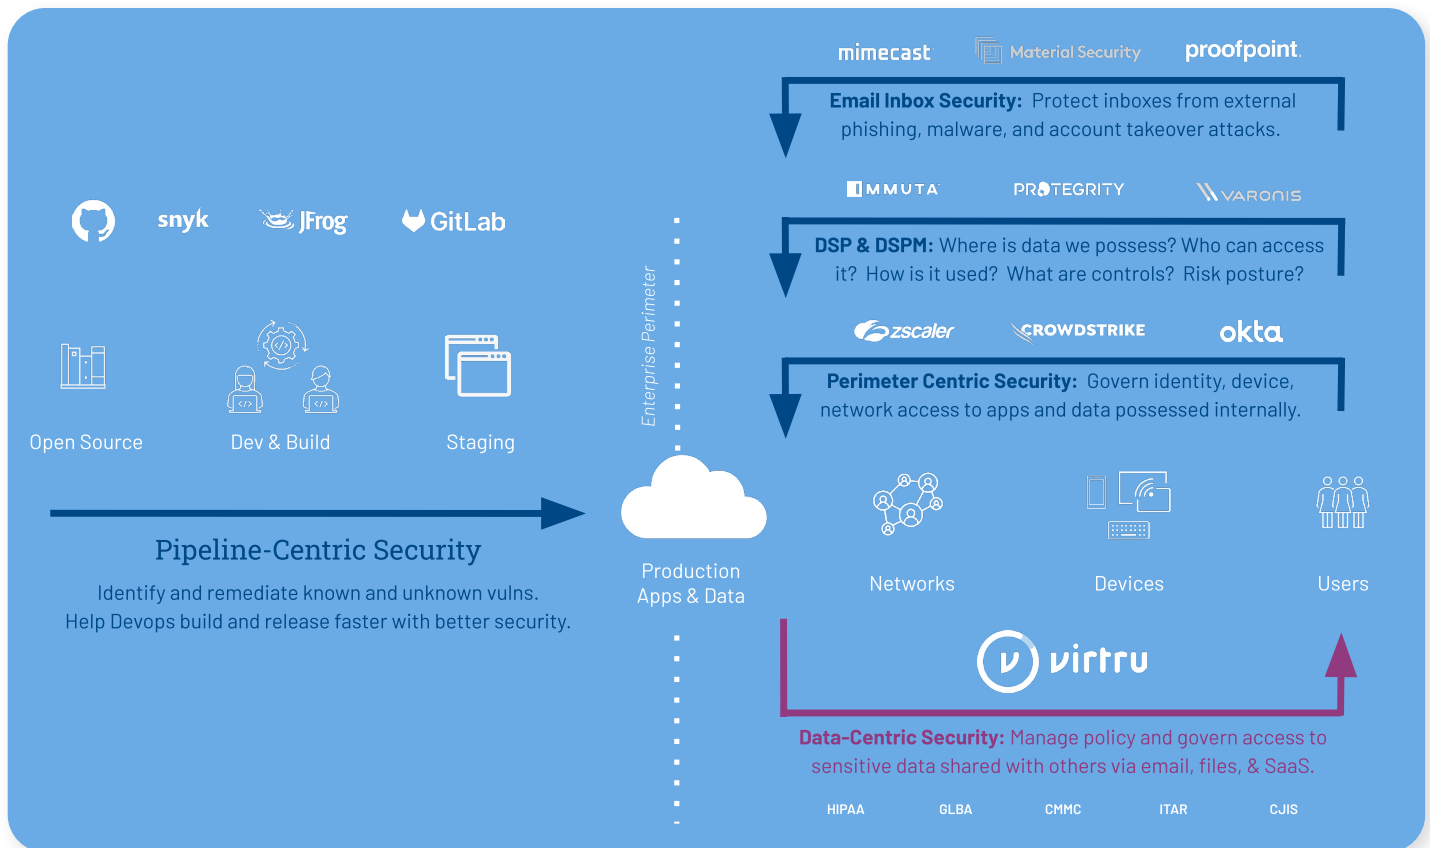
snyk JFrog GitLab

Open Source Dev & Build Staging

Pipeline-Centric Security

Identify and remediate known and unknown vulns. Help Devops build and release faster with better security.

Enterprise Perimeter

Production Apps & Data

mimecast Material Security proofpoint.

Email Inbox Security: Protect inboxes from external phishing, malware, and account takeover attacks.

IMMUTA PROTEGRITY VARONIS

DSP & DSPM: Where is data we possess? Who can access it? How is it used? What are controls? Risk posture?

zscaler CROWDSTRIKE okta

Perimeter Centric Security: Govern identity, device, network access to apps and data possessed internally.

Networks Devices Users

virtru

Data-Centric Security: Manage policy and govern access to sensitive data shared with others via email, files, & SaaS.

HIPAA GLBA CMMC ITAR CJIS